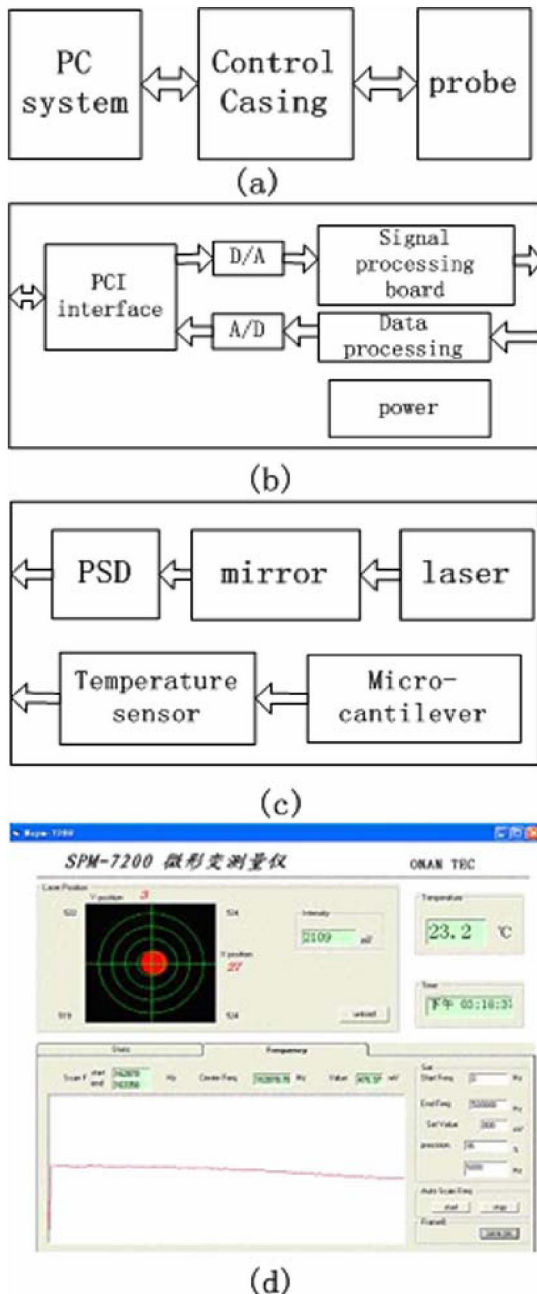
PC system

Control Casing

probe

(a)

PCI interface

D/A

Signal processing board

A/D

Data processing

power

(b)

PSD

mirror

laser

Temperature sensor

Micro-cantilever

(c)

SPM-7200 微形变测量仪

ONAN TEC

Laser Position

Y position 3

X position 27

Intensity

2109 mV

unload

Temperature

23.2 ℃

Time

下午 03:18:3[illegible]

Static

Frequency

Scan F start end

Center Freq

Value

Set

Start Freq

End Freq

Set Value

precision

Auto Scan Freq

start

stop

(d)